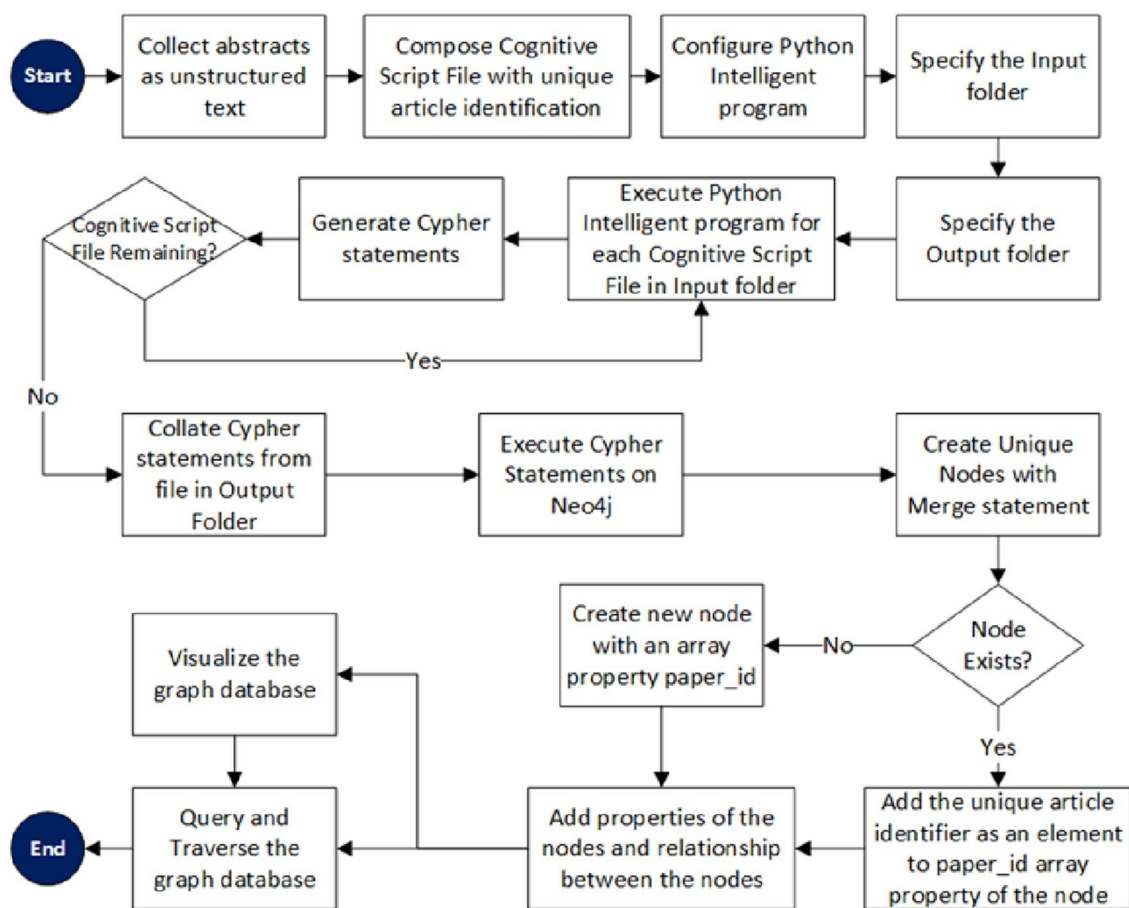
Start

Collect abstracts as unstructured text

Compose Cognitive Script File with unique article identification

Configure Python Intelligent program

Specify the Input folder

Specify the Output folder

Execute Python Intelligent program for each Cognitive Script File in Input folder

Generate Cypher statements

Cognitive Script File Remaining?

Yes

No

Collate Cypher statements from file in Output Folder

Execute Cypher Statements on Neo4j

Create Unique Nodes with Merge statement

Node Exists?

No

Create new node with an array property paper_id

Yes

Add the unique article identifier as an element to paper_id array property of the node

Add properties of the nodes and relationship between the nodes

Visualize the graph database

Query and Traverse the graph database

End